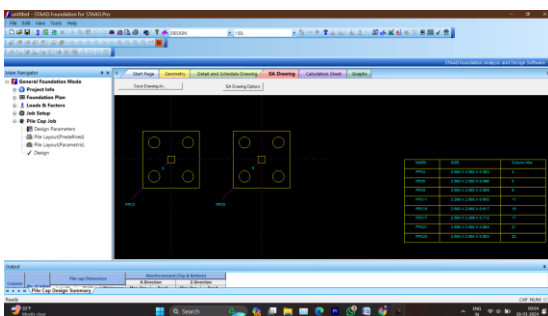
untitled - STAAD Foundation for STAAD.Pro

File Edit View Tools Help

DESIGN

STAAD Foundation Analysis and Design Software

Main Navigator

General Foundation Mode
Project Info
Foundation Plan
Loads & Factors
Job Setup
Pile Cap Job
Design Parameters
Pile Layout(Predefined)
Pile Layout(Parametric)
Design

Start Page | Geometry | Detail and Schedule Drawing | GA Drawing | Calculation Sheet | Graphs

Save Drawing As... | GA Drawing Options

PFC2 | PFC2

| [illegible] | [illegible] | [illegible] |
|---|---|---|
| PFC2 | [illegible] | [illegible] |
| PFC3 | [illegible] | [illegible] |
| PFC6 | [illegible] | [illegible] |
| PFC11 | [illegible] | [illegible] |
| PFC14 | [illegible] | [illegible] |
| PFC17 | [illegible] | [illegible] |
| PFC21 | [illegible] | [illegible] |
| PFC22 | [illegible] | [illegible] |

Output

| Column | Pile cap Dimension | Reinforcement (Top & Bottom) | |
|---|---|---|---|
| | | X-Direction | Z-Direction |

Pile Cap Design Summary

Ready

CAP NUM

32°F Mostly clear

Search

ENG 09:04